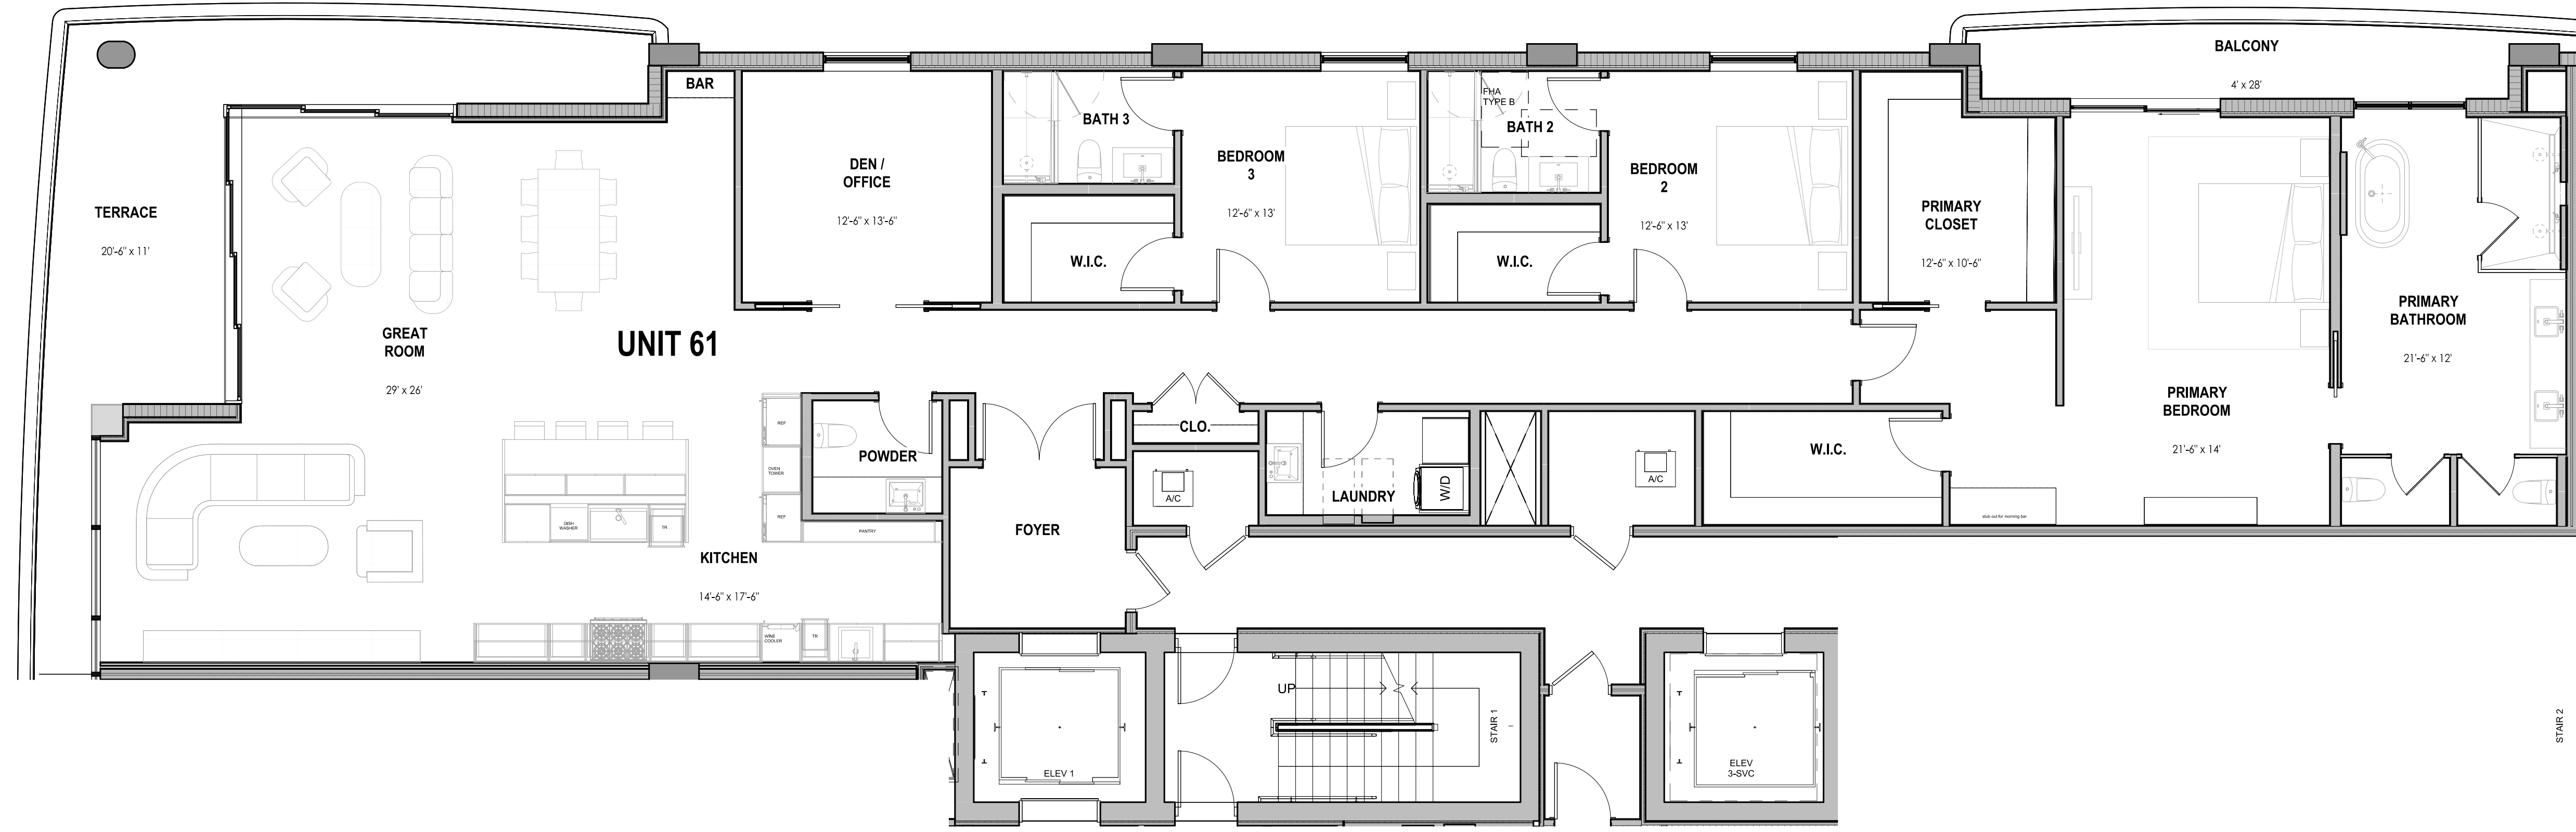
BALCONY

4' x 28'

BAR

TERRACE

20'-6" x 11'

DEN / OFFICE

12'-6" x 13'-6"

BATH 3

BEDROOM 3

12'-6" x 13'

W.I.C.

FHA TYPE B

BATH 2

BEDROOM 2

12'-6" x 13'

W.I.C.

PRIMARY CLOSET

12'-6" x 10'-6"

PRIMARY BATHROOM

21'-6" x 12'

GREAT ROOM

29' x 26'

UNIT 61

PRIMARY BEDROOM

21'-6" x 14'

REF

POWDER

CLO.

W.I.C.

OVEN TOWER

REF

A/C

LAUNDRY

W/D

A/C

DISH WASHER

TR

PANTRY

stub out for morning bar

FOYER

KITCHEN

14'-6" x 17'-6"

WINE COOLER

TR

UP

STAIR 1

ELEV 1

ELEV 3-SVC

STAIR 2